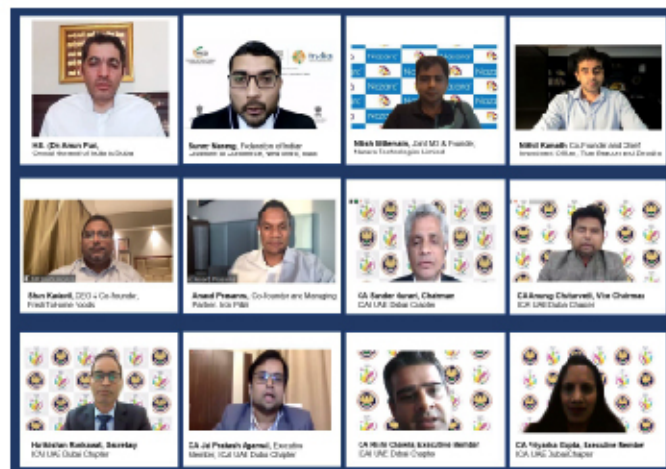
H.E. (Dr.) Aman Puri, Consul General of India in Dubai

Sunny Narang, Federation of Indian Chambers of Commerce, New Delhi, India

Nilesh Billimoria, Joint MD & Founder, Nazara Technologies Limited

Nikhil Kamath, Co-Founder and Chief Investment Officer, True Beacon and Zerodha

Shiv Kailash, CEO & Co-founder, FreshToHome Foods

Anand Prasanna, Co-founder and Managing Partner, Iron Pillar

CA Sunder Nurani, Chairman ICAI UAE Dubai Chapter

CA Anurag Chaturvedi, Vice Chairman ICAI UAE Dubai Chapter

Harikishan Ruskawal, Secretary ICAI UAE Dubai Chapter

CA Jai Prakash Agarwal, Executive Member, ICAI UAE Dubai Chapter

CA Rishi Chawla, Executive Member ICAI UAE Dubai Chapter

CA Priyanka Gupta, Executive Member ICAI UAE Dubai Chapter